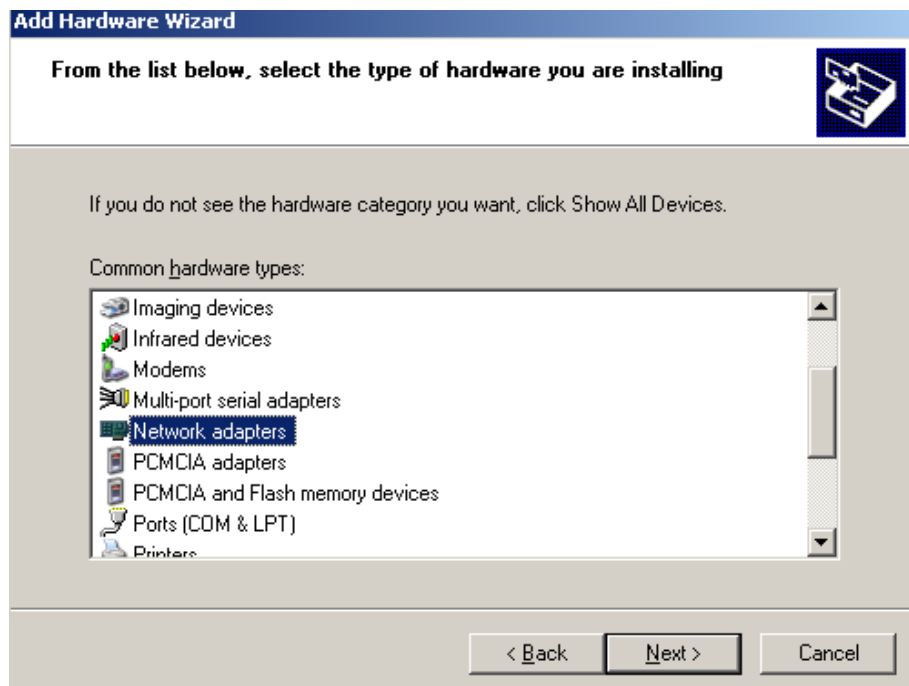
Add Hardware Wizard

From the list below, select the type of hardware you are installing

If you do not see the hardware category you want, click Show All Devices.

Common hardware types:

Imaging devices
Infrared devices
Modems
Multi-port serial adapters
Network adapters
PCMCIA adapters
PCMCIA and Flash memory devices
Ports (COM & LPT)
Printers

< Back
Next >
Cancel